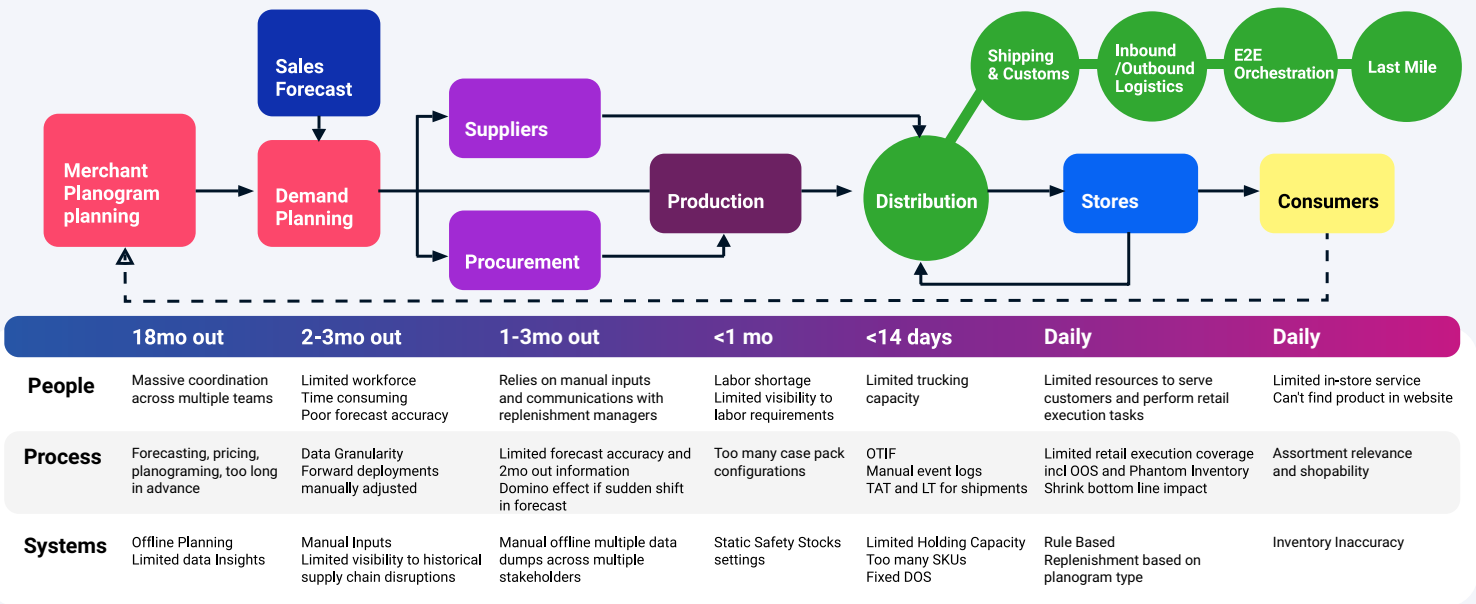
Sales Forecast

Merchant Planogram planning

Demand Planning

Suppliers

Procurement

Production

Shipping & Customs

Inbound /Outbound Logistics

E2E Orchestration

Last Mile

Distribution

Stores

Consumers

| | 18mo out | 2-3mo out | 1-3mo out | <1 mo | <14 days | Daily | Daily |
|---|---|---|---|---|---|---|---|
| People | Massive coordination across multiple teams | Limited workforce Time consuming Poor forecast accuracy | Relies on manual inputs and communications with replenishment managers | Labor shortage Limited visibility to labor requirements | Limited trucking capacity | Limited resources to serve customers and perform retail execution tasks | Limited in-store service Can't find product in website |
| Process | Forecasting, pricing, planograming, too long in advance | Data Granularity Forward deployments manually adjusted | Limited forecast accuracy and 2mo out information Domino effect if sudden shift in forecast | Too many case pack configurations | OTIF Manual event logs TAT and LT for shipments | Limited retail execution coverage incl OOS and Phantom Inventory Shrink bottom line impact | Assortment relevance and shopability |
| Systems | Offline Planning Limited data Insights | Manual Inputs Limited visibility to historical supply chain disruptions | Manual offline multiple data dumps across multiple stakeholders | Static Safety Stocks settings | Limited Holding Capacity Too many SKUs Fixed DOS | Rule Based Replenishment based on planogram type | Inventory Inaccuracy |